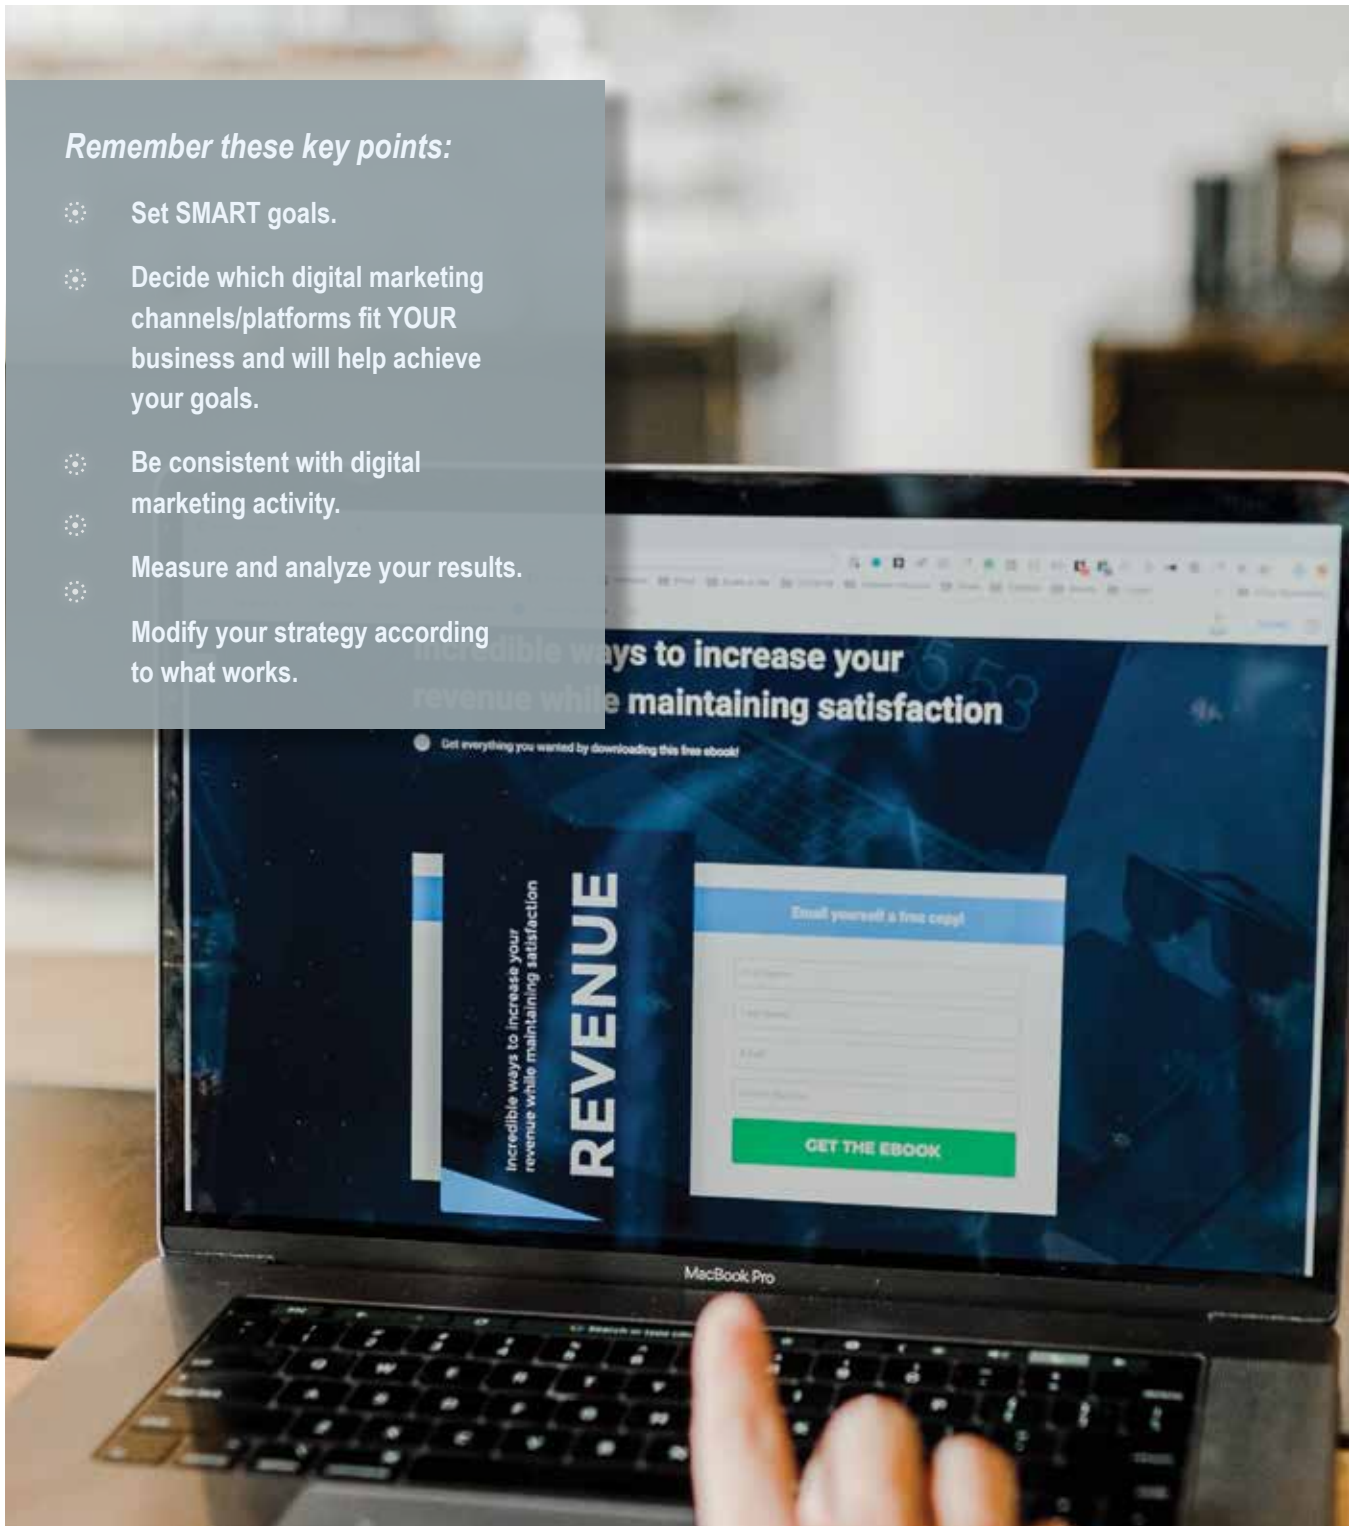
Remember these key points:

Set SMART goals.

Decide which digital marketing channels/platforms fit YOUR business and will help achieve your goals.

Be consistent with digital marketing activity.

Measure and analyze your results.

Modify your strategy according to what works.

Incredible ways to increase your revenue while maintaining satisfaction

Get everything you wanted by downloading this free ebook!

Incredible ways to increase your revenue while maintaining satisfaction

REVENUE

Email yourself a free copy!

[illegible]

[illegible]

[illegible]

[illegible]

GET THE EBOOK

MacBook Pro